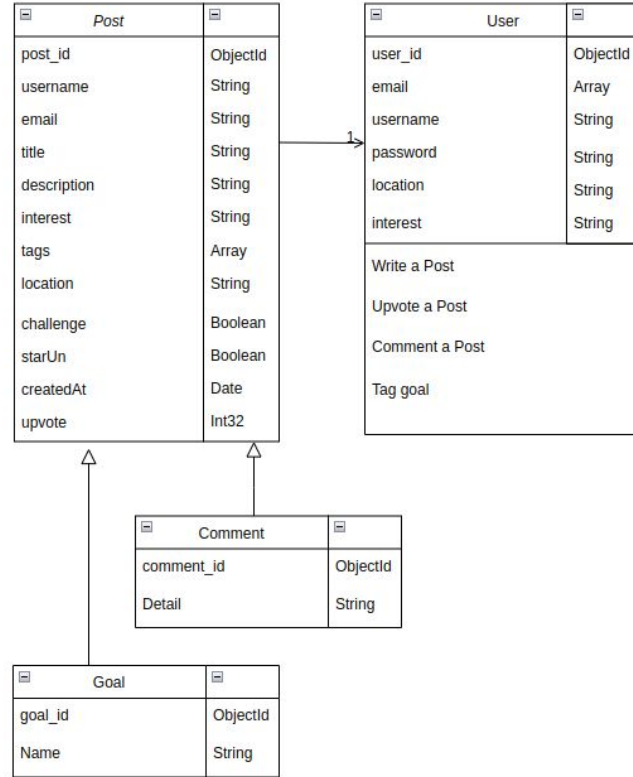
Post

| post_id | ObjectId |
|---|---|
| username | String |
| email | String |
| title | String |
| description | String |
| interest | String |
| tags | Array |
| location | String |
| challenge | Boolean |
| starUn | Boolean |
| createdAt | Date |
| upvote | Int32 |

1

User

| user_id | ObjectId |
|---|---|
| email | Array |
| username | String |
| password | String |
| location | String |
| interest | String |

Write a Post

Upvote a Post

Comment a Post

Tag goal

Comment

| comment_id | ObjectId |
|---|---|
| Detail | String |

Goal

| goal_id | ObjectId |
|---|---|
| Name | String |